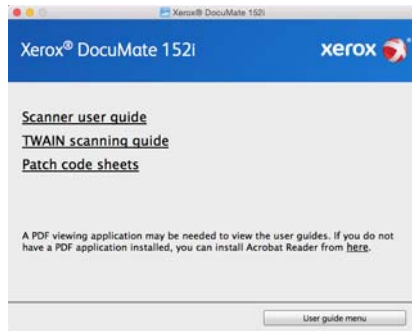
Xerox® DocuMate 152i

Xerox® DocuMate 152i

xerox

Scanner user guide

TWAIN scanning guide

Patch code sheets

A PDF viewing application may be needed to view the user guides. If you do not have a PDF application installed, you can install Acrobat Reader from here.

User guide menu